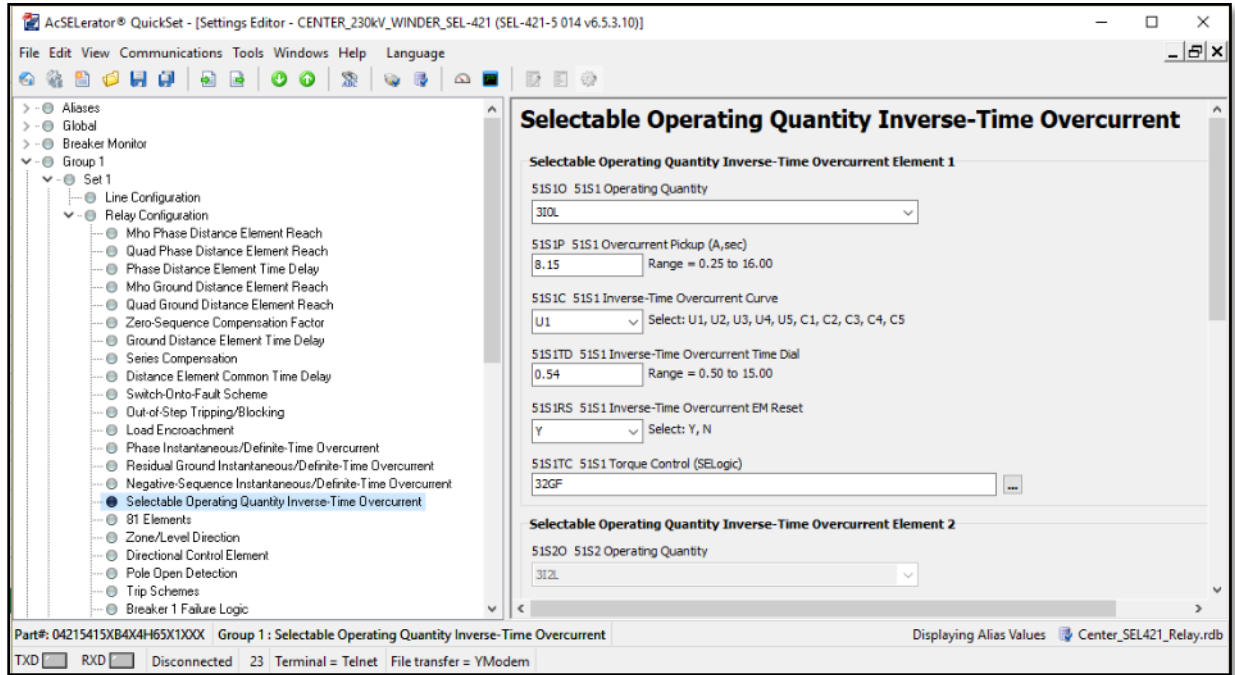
AcSELerator® QuickSet - [Settings Editor - CENTER_230kV_WINDER_SEL-421 (SEL-421-5 014 v6.5.3.10)]

File Edit View Communications Tools Windows Help Language

Aliases
Global
Breaker Monitor
Group 1
Set 1
Line Configuration
Relay Configuration
Mho Phase Distance Element Reach
Quad Phase Distance Element Reach
Phase Distance Element Time Delay
Mho Ground Distance Element Reach
Quad Ground Distance Element Reach
Zero-Sequence Compensation Factor
Ground Distance Element Time Delay
Series Compensation
Distance Element Common Time Delay
Switch-Onto-Fault Scheme
Out-of-Step Tripping/Blocking
Load Encroachment
Phase Instantaneous/Definite-Time Overcurrent
Residual Ground Instantaneous/Definite-Time Overcurrent
Negative-Sequence Instantaneous/Definite-Time Overcurrent
Selectable Operating Quantity Inverse-Time Overcurrent
81 Elements
Zone/Level Direction
Directional Control Element
Pole Open Detection
Trip Schemes
Breaker 1 Failure Logic

Selectable Operating Quantity Inverse-Time Overcurrent

Selectable Operating Quantity Inverse-Time Overcurrent Element 1

51S1O 51S1 Operating Quantity
3I0L

51S1P 51S1 Overcurrent Pickup (A,sec)
8.15 Range = 0.25 to 16.00

51S1C 51S1 Inverse-Time Overcurrent Curve
U1 Select: U1, U2, U3, U4, U5, C1, C2, C3, C4, C5

51S1TD 51S1 Inverse-Time Overcurrent Time Dial
0.54 Range = 0.50 to 15.00

51S1RS 51S1 Inverse-Time Overcurrent EM Reset
Y Select: Y, N

51S1TC 51S1 Torque Control (SELogic)
32GF ...

Selectable Operating Quantity Inverse-Time Overcurrent Element 2

51S2O 51S2 Operating Quantity
3I2L

Part#: 04215415XB4X4H65X1XXX Group 1 : Selectable Operating Quantity Inverse-Time Overcurrent Displaying Alias Values Center_SEL421_Relay.rdb

TXD RXD Disconnected 23 Terminal = Telnet File transfer = YModem